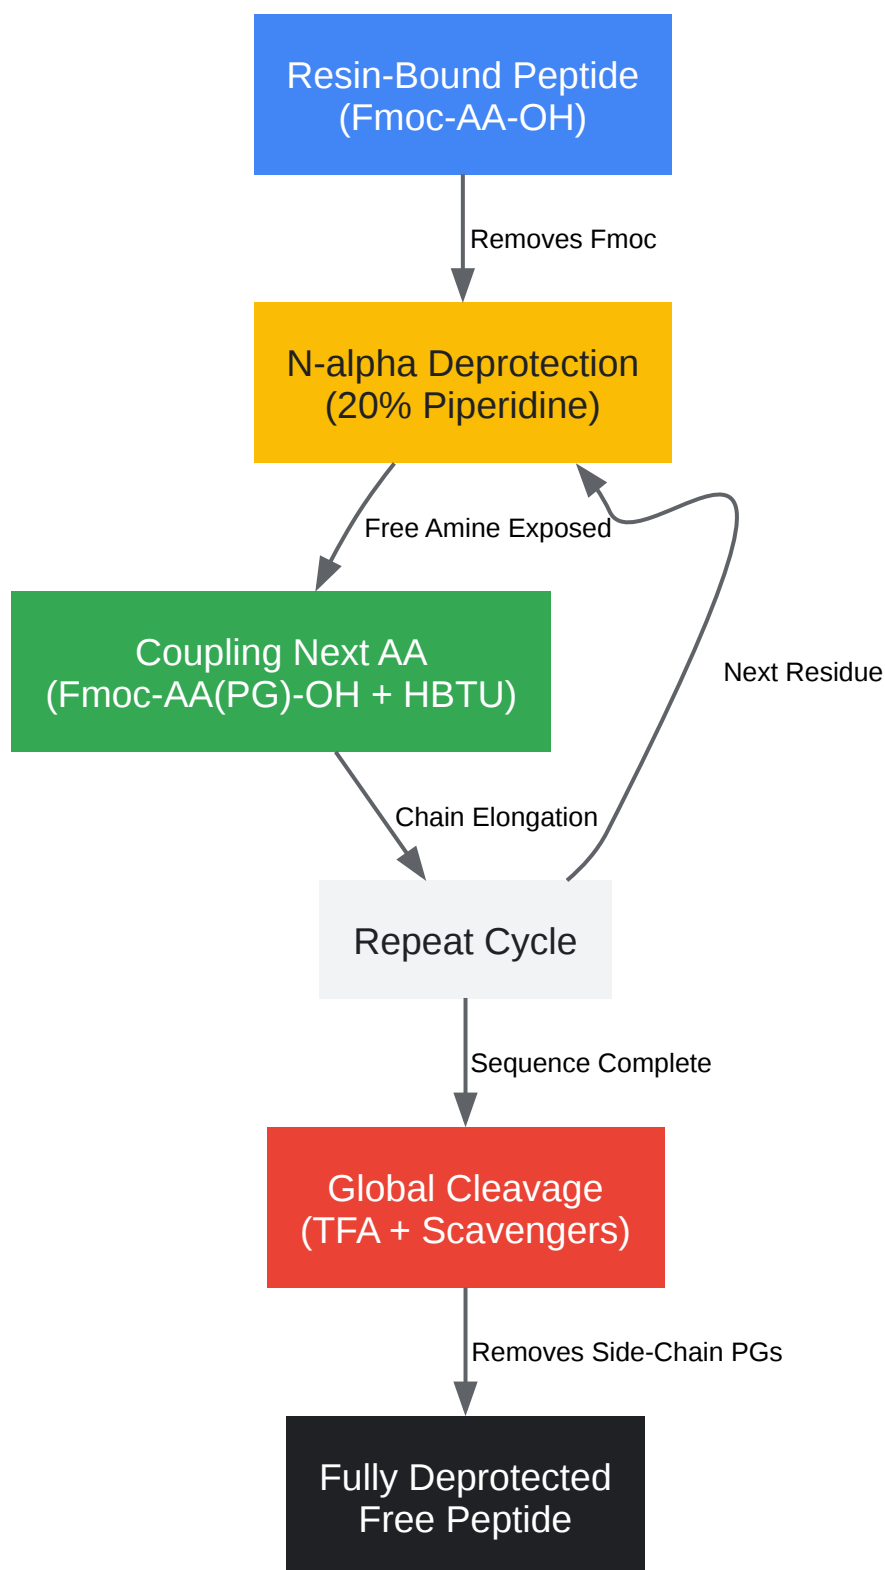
Resin-Bound Peptide
(Fmoc-AA-OH)

Removes Fmoc

N-alpha Deprotection
(20% Piperidine)

Free Amine Exposed

Coupling Next AA
(Fmoc-AA(PG)-OH + HBTU)

Next Residue

Chain Elongation

Repeat Cycle

Sequence Complete

Global Cleavage
(TFA + Scavengers)

Removes Side-Chain PGs

Fully Deprotected
Free Peptide